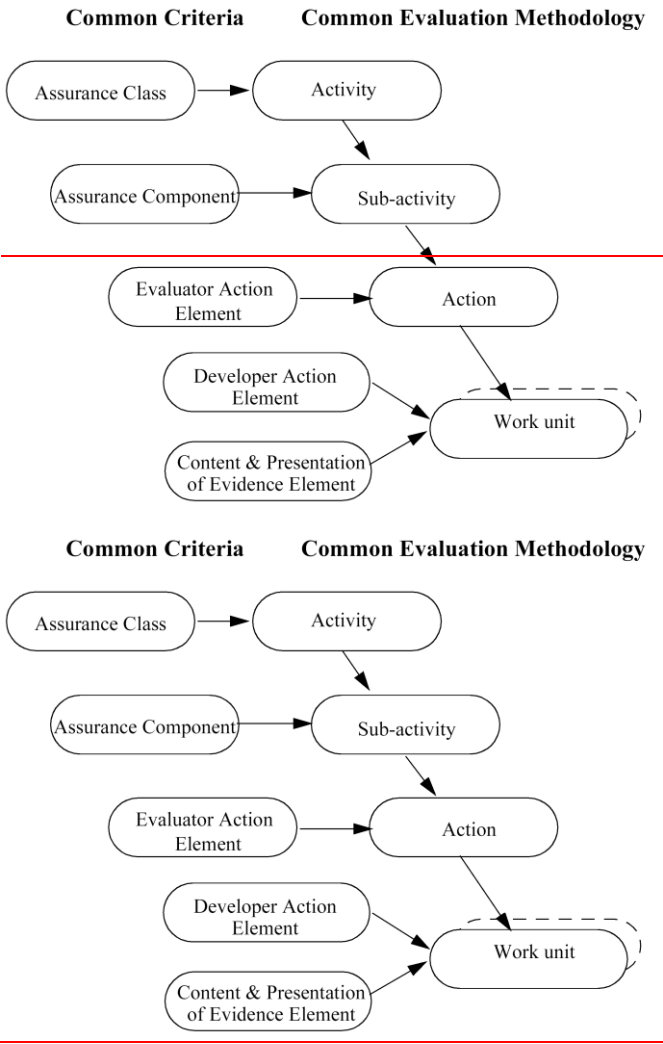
Common Criteria

Common Evaluation Methodology

Assurance Class

Activity

Assurance Component

Sub-activity

Evaluator Action Element

Action

Developer Action Element

Work unit

Content & Presentation of Evidence Element

Common Criteria

Common Evaluation Methodology

Assurance Class

Activity

Assurance Component

Sub-activity

Evaluator Action Element

Action

Developer Action Element

Work unit

Content & Presentation of Evidence Element